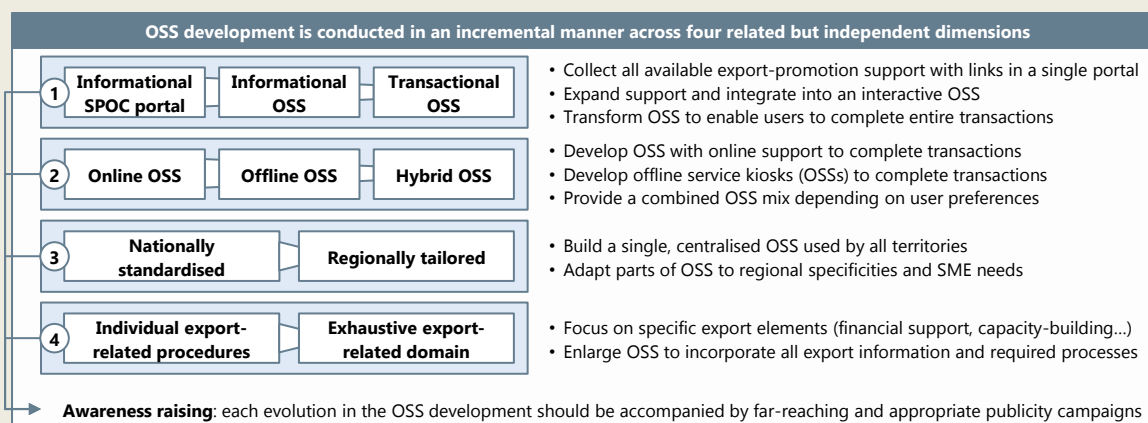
OSS development is conducted in an incremental manner across four related but independent dimensions

1 Informational SPOC portal | Informational OSS | Transactional OSS

• Collect all available export-promotion support with links in a single portal
• Expand support and integrate into an interactive OSS
• Transform OSS to enable users to complete entire transactions

2 Online OSS | Offline OSS | Hybrid OSS

• Develop OSS with online support to complete transactions
• Develop offline service kiosks (OSSs) to complete transactions
• Provide a combined OSS mix depending on user preferences

3 Nationally standardised | Regionally tailored

• Build a single, centralised OSS used by all territories
• Adapt parts of OSS to regional specificities and SME needs

4 Individual export-related procedures | Exhaustive export-related domain

• Focus on specific export elements (financial support, capacity-building…)
• Enlarge OSS to incorporate all export information and required processes

Awareness raising: each evolution in the OSS development should be accompanied by far-reaching and appropriate publicity campaigns